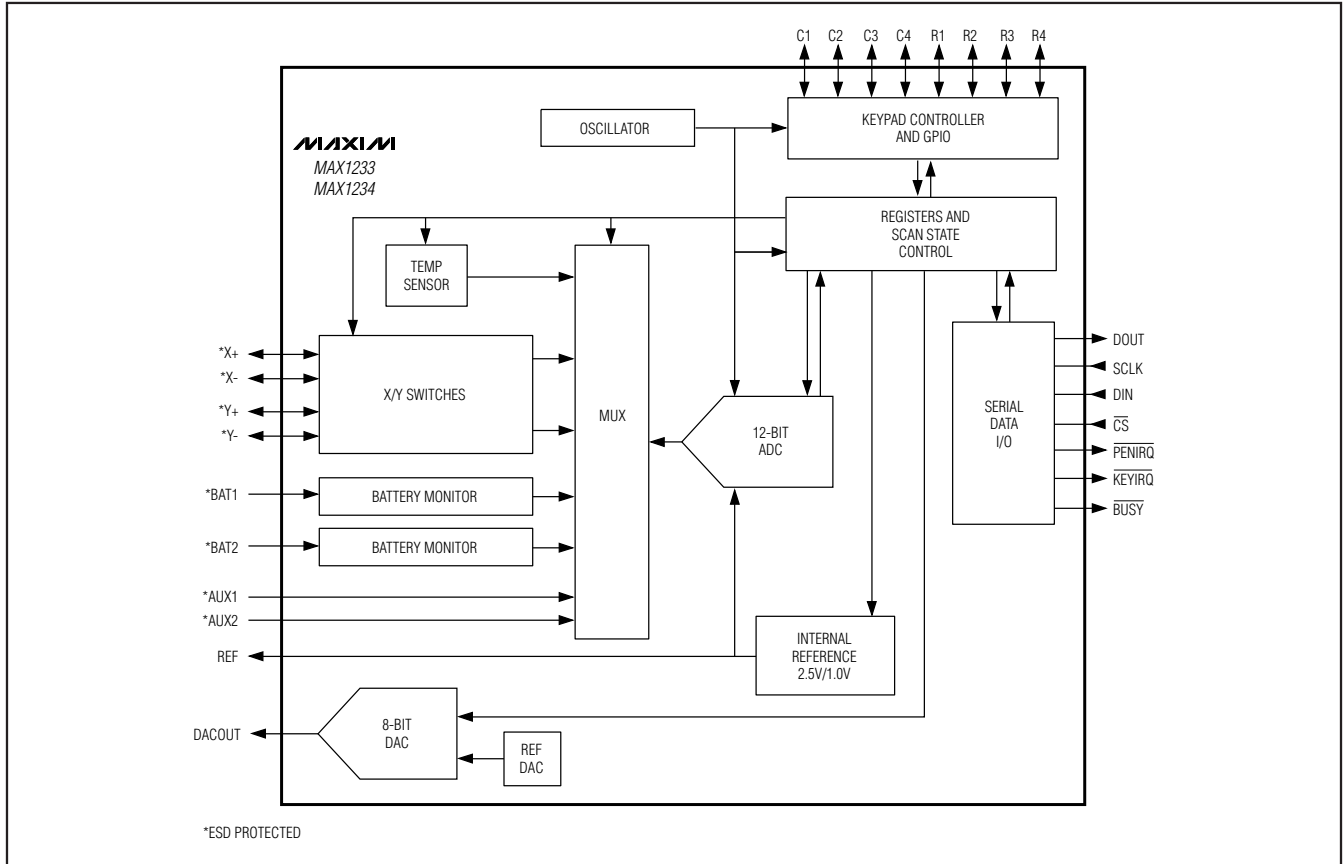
C1 C2 C3 C4 R1 R2 R3 R4

MAXIM
MAX1233
MAX1234

OSCILLATOR

KEYPAD CONTROLLER AND GPIO

REGISTERS AND SCAN STATE CONTROL

TEMP SENSOR

*X+
*X-
*Y+
*Y-

X/Y SWITCHES

MUX

12-BIT ADC

SERIAL DATA I/O

DOUT
SCLK
DIN
$\overline{CS}$
$\overline{PENIRQ}$
$\overline{KEYIRQ}$
$\overline{BUSY}$

*BAT1
BATTERY MONITOR
*BAT2
BATTERY MONITOR
*AUX1
*AUX2
REF

INTERNAL REFERENCE 2.5V/1.0V

DACOUT
8-BIT DAC
REF DAC

*ESD PROTECTED